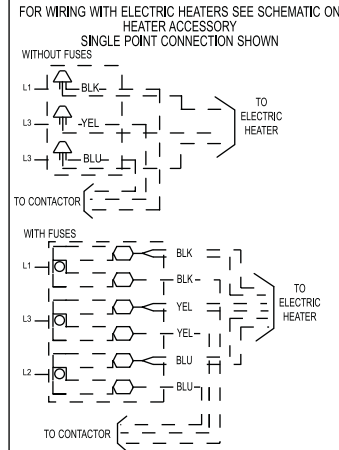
FOR WIRING WITH ELECTRIC HEATERS SEE SCHEMATIC ON HEATER ACCESSORY
SINGLE POINT CONNECTION SHOWN

WITHOUT FUSES

L1
BLK
L3
YEL
L3
BLU
TO ELECTRIC HEATER
TO CONTACTOR

WITH FUSES

L1
BLK
BLK
L3
YEL
YEL
L2
BLU
BLU
TO ELECTRIC HEATER
TO CONTACTOR